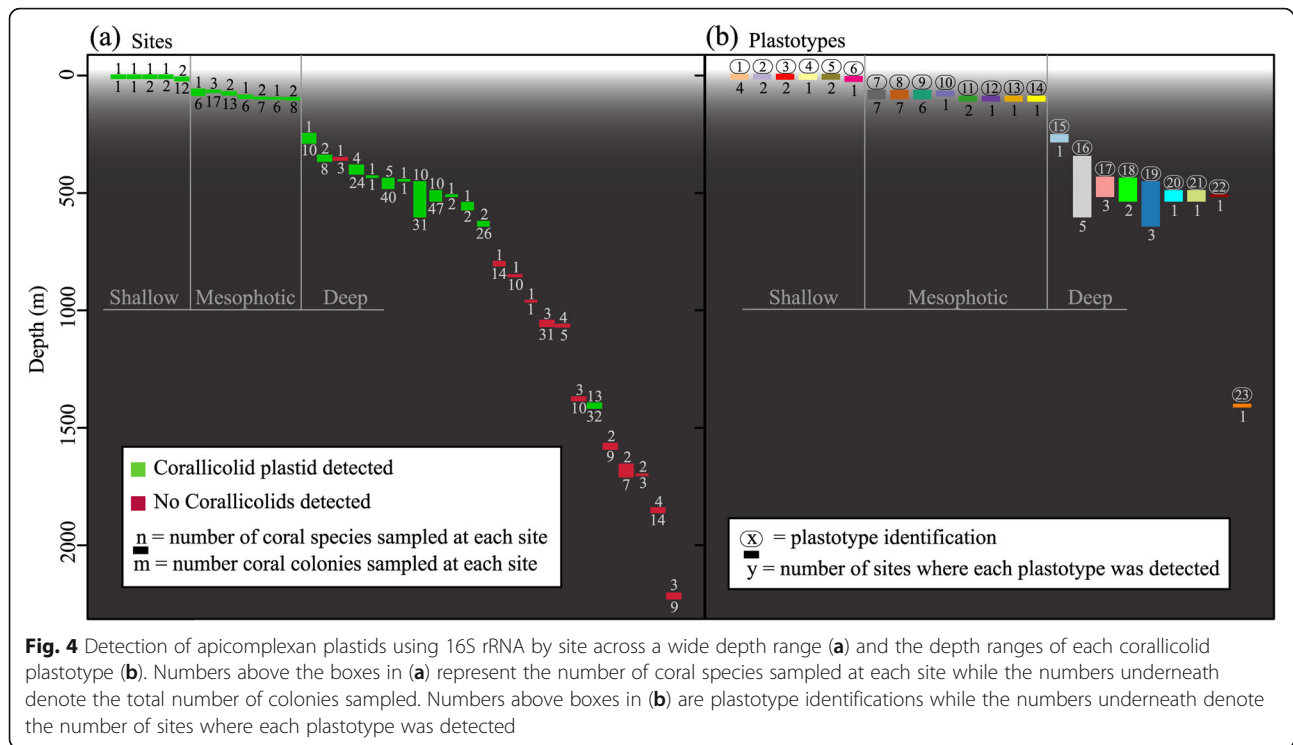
(a) Sites

(b) Plastotypes

Depth (m)

0
500
1000
1500
2000

1 1 1 1 2
1 1 2 2 12

1 3 2 1 2 1 2
6 17 13 6 7 6 8

1
10
2
8
1
3
4
24
1
1
5
40
1
1
10
31
10
47
1
2
1
2
2
26

1
14
1
10
1
1
3
31
4
5

3
10
13
32

2
9
2
7
2
3
4
14
3
9

Shallow Mesophotic Deep

Corallicolid plastid detected
No Corallicolids detected
n = number of coral species sampled at each site
m = number coral colonies sampled at each site

①②③④⑤⑥
4 2 2 1 2 1

⑦⑧⑨⑩⑪⑫⑬⑭
7 7 6 1 2 1 1 1

⑮
1
⑯
5
⑰
3
⑱
2
⑲
3
⑳
1
㉑
1
㉒
1

Shallow Mesophotic Deep

㉓
1

ⓧ = plastotype identification
y = number of sites where each plastotype was detected

Fig. 4 Detection of apicomplexan plastids using 16S rRNA by site across a wide depth range (a) and the depth ranges of each corallicolid plastotype (b). Numbers above the boxes in (a) represent the number of coral species sampled at each site while the numbers underneath denote the total number of colonies sampled. Numbers above boxes in (b) are plastotype identifications while the numbers underneath denote the number of sites where each plastotype was detected